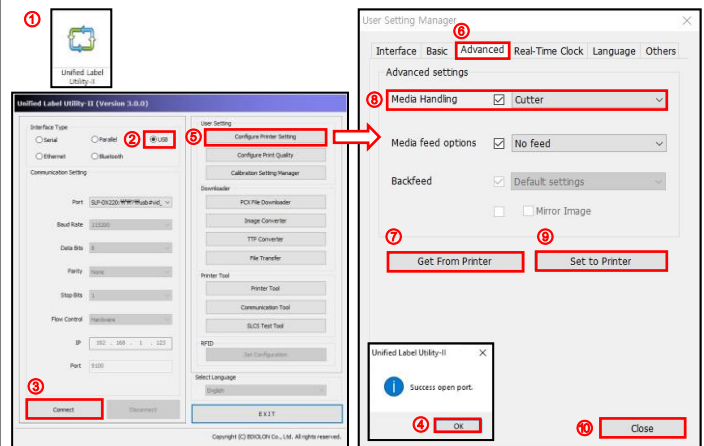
①

Unified Label Utility-II

Unified Label Utility-II (Version 3.0.0)

Interface Type

Serial

Parallel

② USB

Ethernet

Bluetooth

Communication Setting

Port SLP-DX220:₩₩?₩usb#vid_

Baud Rate 115200

Data Bits 8

Parity None

Stop Bits 1

Flow Control Hardware

IP 192 . 168 . 1 . 123

Port 9100

③

Connect

Disconnect

User Setting

⑤ Configure Printer Setting

Configure Print Quality

Calibration Setting Manager

Downloader

PCX File Downloader

Image Converter

TTF Converter

File Transfer

Printer Tool

Printer Tool

Communication Tool

SLCS Test Tool

RFID

Set Configuration

Select Language

English

EXIT

Copyright (C) BIXOLON Co., Ltd. All rights reserved.

User Setting Manager

⑥

Interface Basic Advanced Real-Time Clock Language Others

Advanced settings

⑧ Media Handling Cutter

Media feed options No feed

Backfeed Default settings

Mirror Image

⑦

Get From Printer

⑨

Set to Printer

Unified Label Utility-II

Success open port.

④ OK

⑩ Close